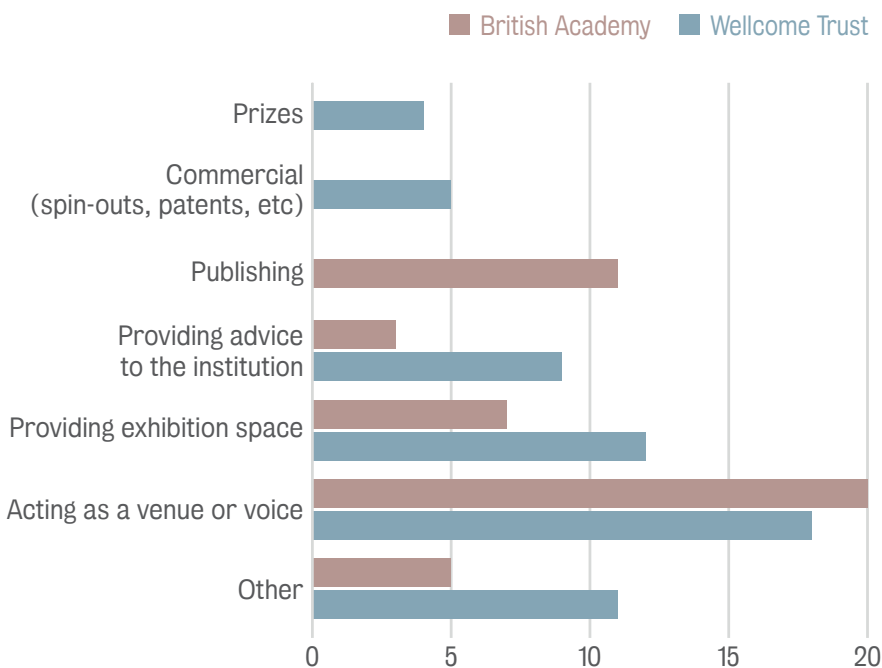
British Academy
Wellcome Trust

Prizes

Commercial (spin-outs, patents, etc)

Publishing

Providing advice to the institution

Providing exhibition space

Acting as a venue or voice

Other

0
5
10
15
20